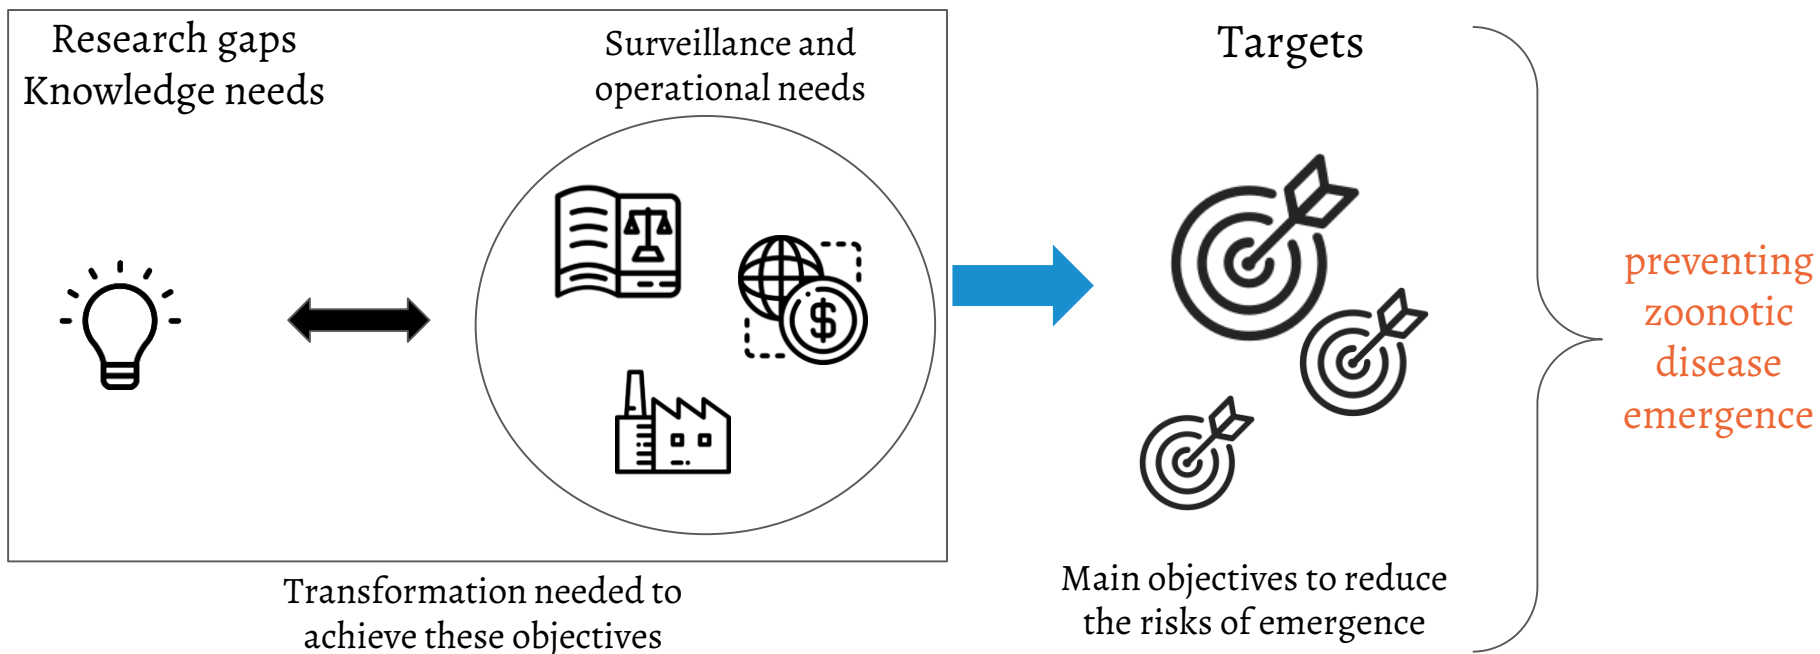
Research gaps
Knowledge needs

Surveillance and operational needs

Transformation needed to achieve these objectives

Targets

Main objectives to reduce the risks of emergence

preventing zoonotic disease emergence